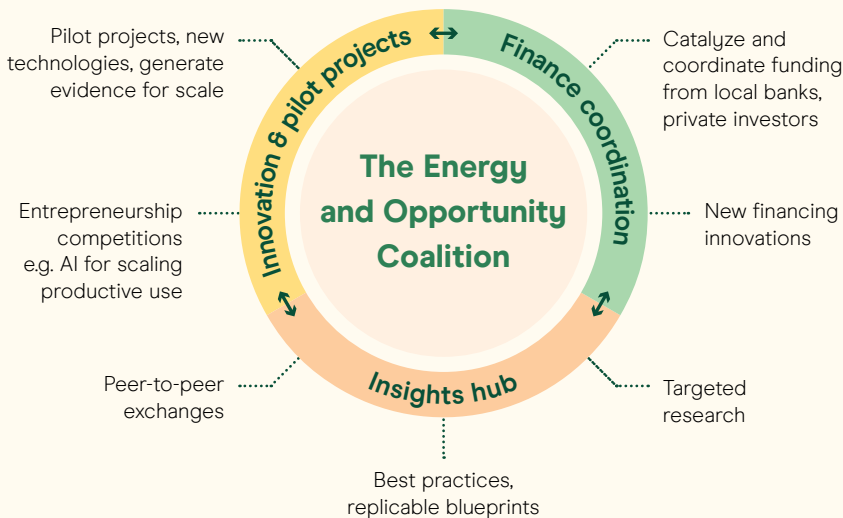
The Energy and Opportunity Coalition

Innovation & pilot projects

Finance coordination

Insights hub

Pilot projects, new technologies, generate evidence for scale

Catalyze and coordinate funding from local banks, private investors

Entrepreneurship competitions e.g. AI for scaling productive use

New financing innovations

Peer-to-peer exchanges

Targeted research

Best practices, replicable blueprints